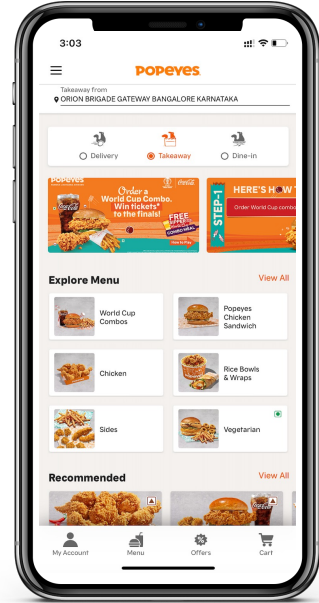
3:03

POPEYES

Takeaway from
ORION BRIGADE GATEWAY BANGALORE KARNATAKA

Delivery
Takeaway
Dine-in

POPEYES
Order a World Cup Combo. Win tickets* to the finals!
FREE
How to Play

STEP-1
HERE'S HOW T
Order World Cup combo

Explore Menu
View All

World Cup Combos
Popeyes Chicken Sandwich
Chicken
Rice Bowls & Wraps
Sides
Vegetarian

Recommended
View All

My Account
Menu
Offers
Cart